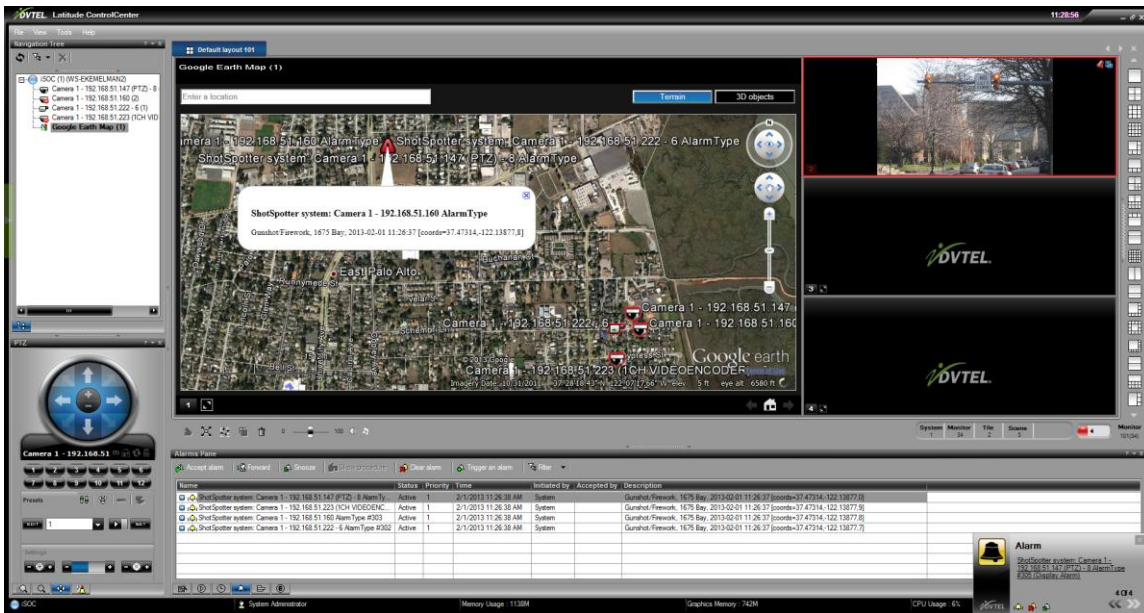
DVTEL Latitude ControlCenter

11:28:56

File View Tools Help

Navigation Tree

iSOC (1) (WS-EKEMELMAN2)
Camera 1 - 192.168.51.147 (PTZ) - 8
Camera 1 - 192.168.51.160 (2)
Camera 1 - 192.168.51.222 - 6 (1)
Camera 1 - 192.168.51.223 (1CH VID
Google Earth Map (1)

Default layout 101

Google Earth Map (1)

Enter a location

Terrain

3D objects

amera 1 - 192.168.51.160 AlarmType ShotSpotter system: Camera 1 - 192.168.51.222 - 6 AlarmType
ShotSpotter system: Camera 1 - 192.168.51.147 (PTZ) - 8 AlarmType

ShotSpotter system: Camera 1 - 192.168.51.160 AlarmType

Gunshot/Firework, 1675 Bay, 2013-02-01 11:26:37 [coords=37.47314,-122.13877,8]

East Palo Alto

Camera 1 - 192.168.51.147
Camera 1 - 192.168.51.222 - 6
Camera 1 - 192.168.51.160
Camera 1 - 192.168.51.223 (1CH VIDEOENCODER

© 2013 Google
Google earth

Imagery Date: 10/31/201 37°28'18.43" N 122°07'17.56" W elev 5 ft eye alt 6580 ft

DVTEL

DVTEL

System 1 Monitor 34 Tile 2 Scene 3

Monitor 101(34)

PTZ

Camera 1 - 192.168.51

Presets

Alarms Pane

Accept alarm Forward Snooze Clear alarm Trigger an alarm Filter

| Name | Status | Priority | Time | Initiated by | Accepted by | Description |
|---|---|---|---|---|---|---|
| ShotSpotter system: Camera 1 - 192.168.51.147 (PTZ) - 8 AlarmTy... | Active | 1 | 2/1/2013 11:26:38 AM | System | | Gunshot/Firework, 1675 Bay, 2013-02-01 11:26:37 [coords=37.47314,-122.13877,0] |
| ShotSpotter system: Camera 1 - 192.168.51.223 (1CH VIDEOENC... | Active | 1 | 2/1/2013 11:26:38 AM | System | | Gunshot/Firework, 1675 Bay, 2013-02-01 11:26:37 [coords=37.47314,-122.13877,9] |
| ShotSpotter system: Camera 1 - 192.168.51.160 AlarmType #303 | Active | 1 | 2/1/2013 11:26:38 AM | System | | Gunshot/Firework, 1675 Bay, 2013-02-01 11:26:37 [coords=37.47314,-122.13877,8] |
| ShotSpotter system: Camera 1 - 192.168.51.222 - 6 AlarmType #302 | Active | 1 | 2/1/2013 11:26:38 AM | System | | Gunshot/Firework, 1675 Bay, 2013-02-01 11:26:37 [coords=37.47314,-122.13877,7] |

Alarm
ShotSpotter system: Camera 1 - 192.168.51.147 (PTZ) - 8 AlarmType #305 (Display Alarm)
4 Of 4

iSOC System Administrator Memory Usage : 1138M Graphics Memory : 742M CPU Usage : 6%